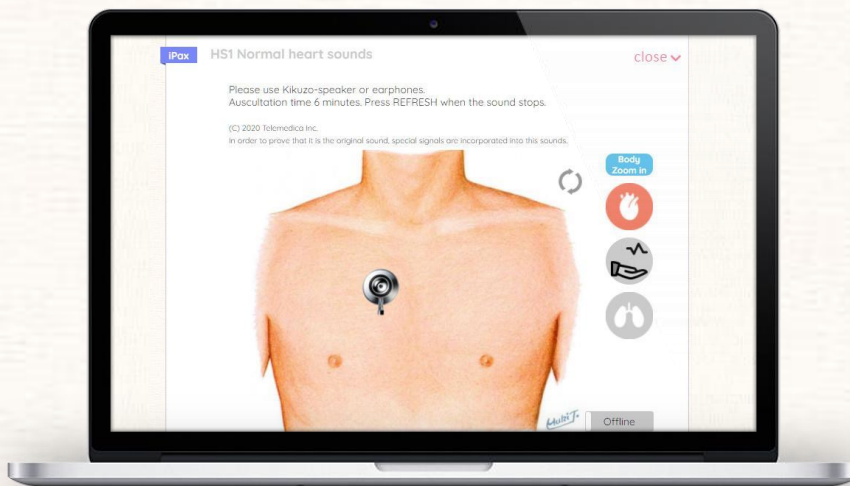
iPax HS1 Normal heart sounds

close

Please use Kikuzo-speaker or earphones.
Auscultation time 6 minutes. Press REFRESH when the sound stops.

(C) 2020 Telemedica Inc.
In order to prove that it is the original sound, special signals are incorporated into this sounds.

Body Zoom in

Offline